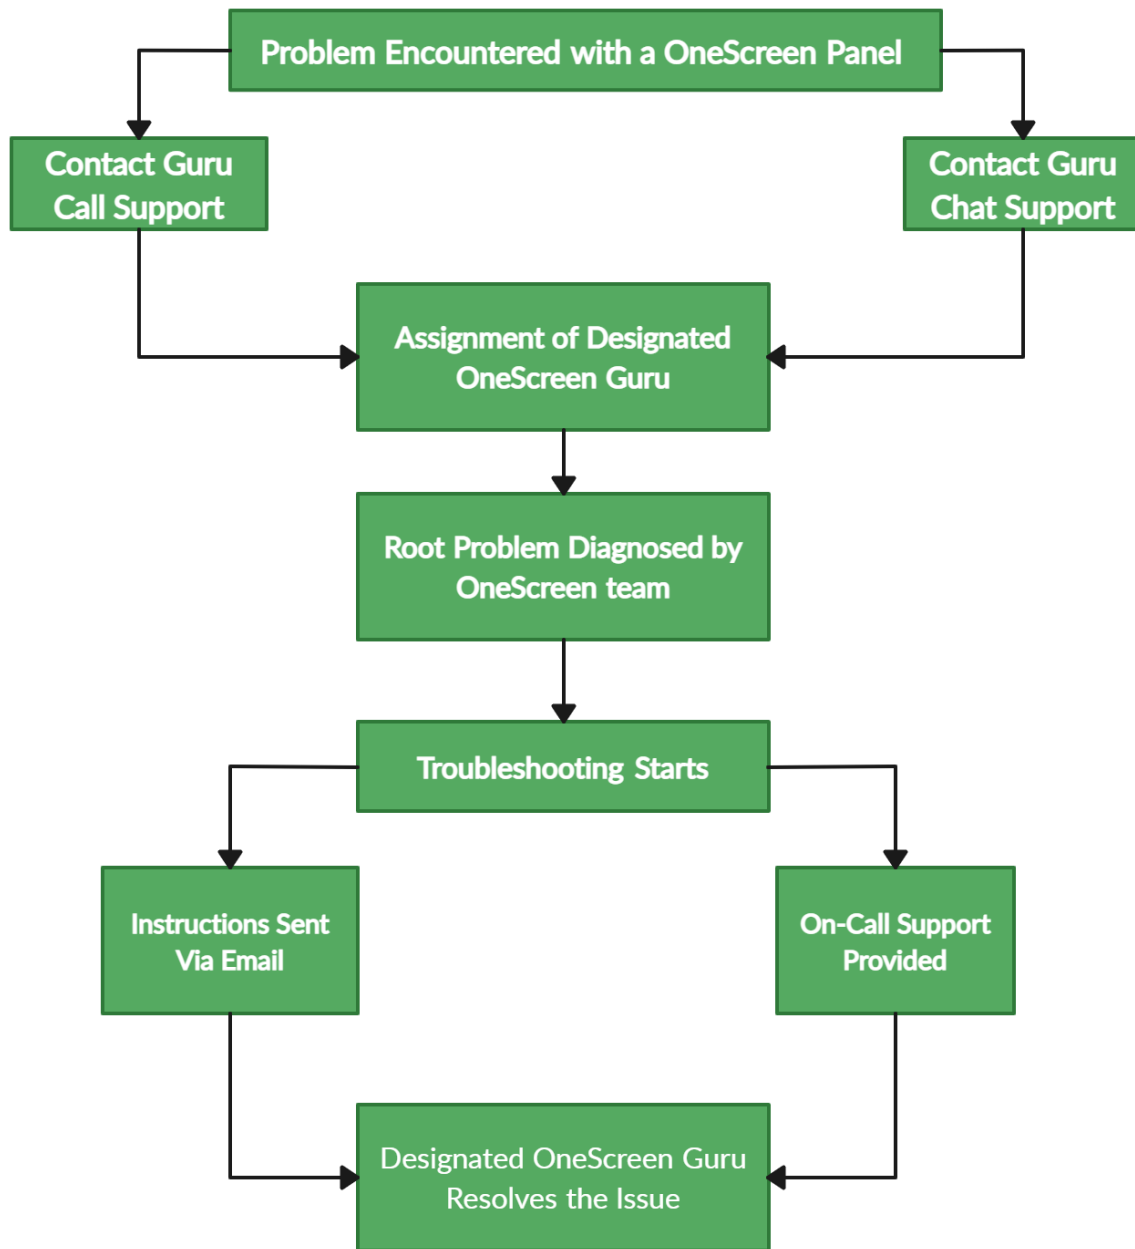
Problem Encountered with a OneScreen Panel

Contact Guru Call Support

Contact Guru Chat Support

Assignment of Designated OneScreen Guru

Root Problem Diagnosed by OneScreen team

Troubleshooting Starts

Instructions Sent Via Email

On-Call Support Provided

Designated OneScreen Guru Resolves the Issue